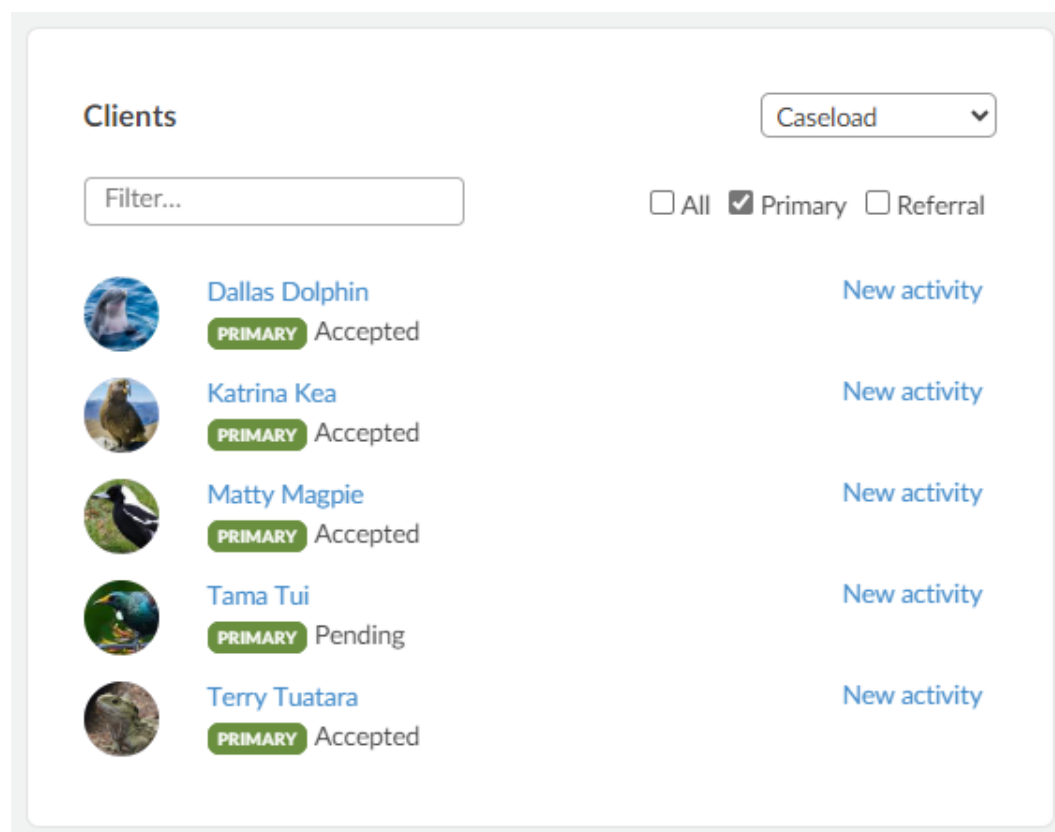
Clients

Caseload

Filter...

All Primary Referral

Dallas Dolphin
PRIMARY Accepted
New activity

Katrina Kea
PRIMARY Accepted
New activity

Matty Magpie
PRIMARY Accepted
New activity

Tama Tui
PRIMARY Pending
New activity

Terry Tuatara
PRIMARY Accepted
New activity